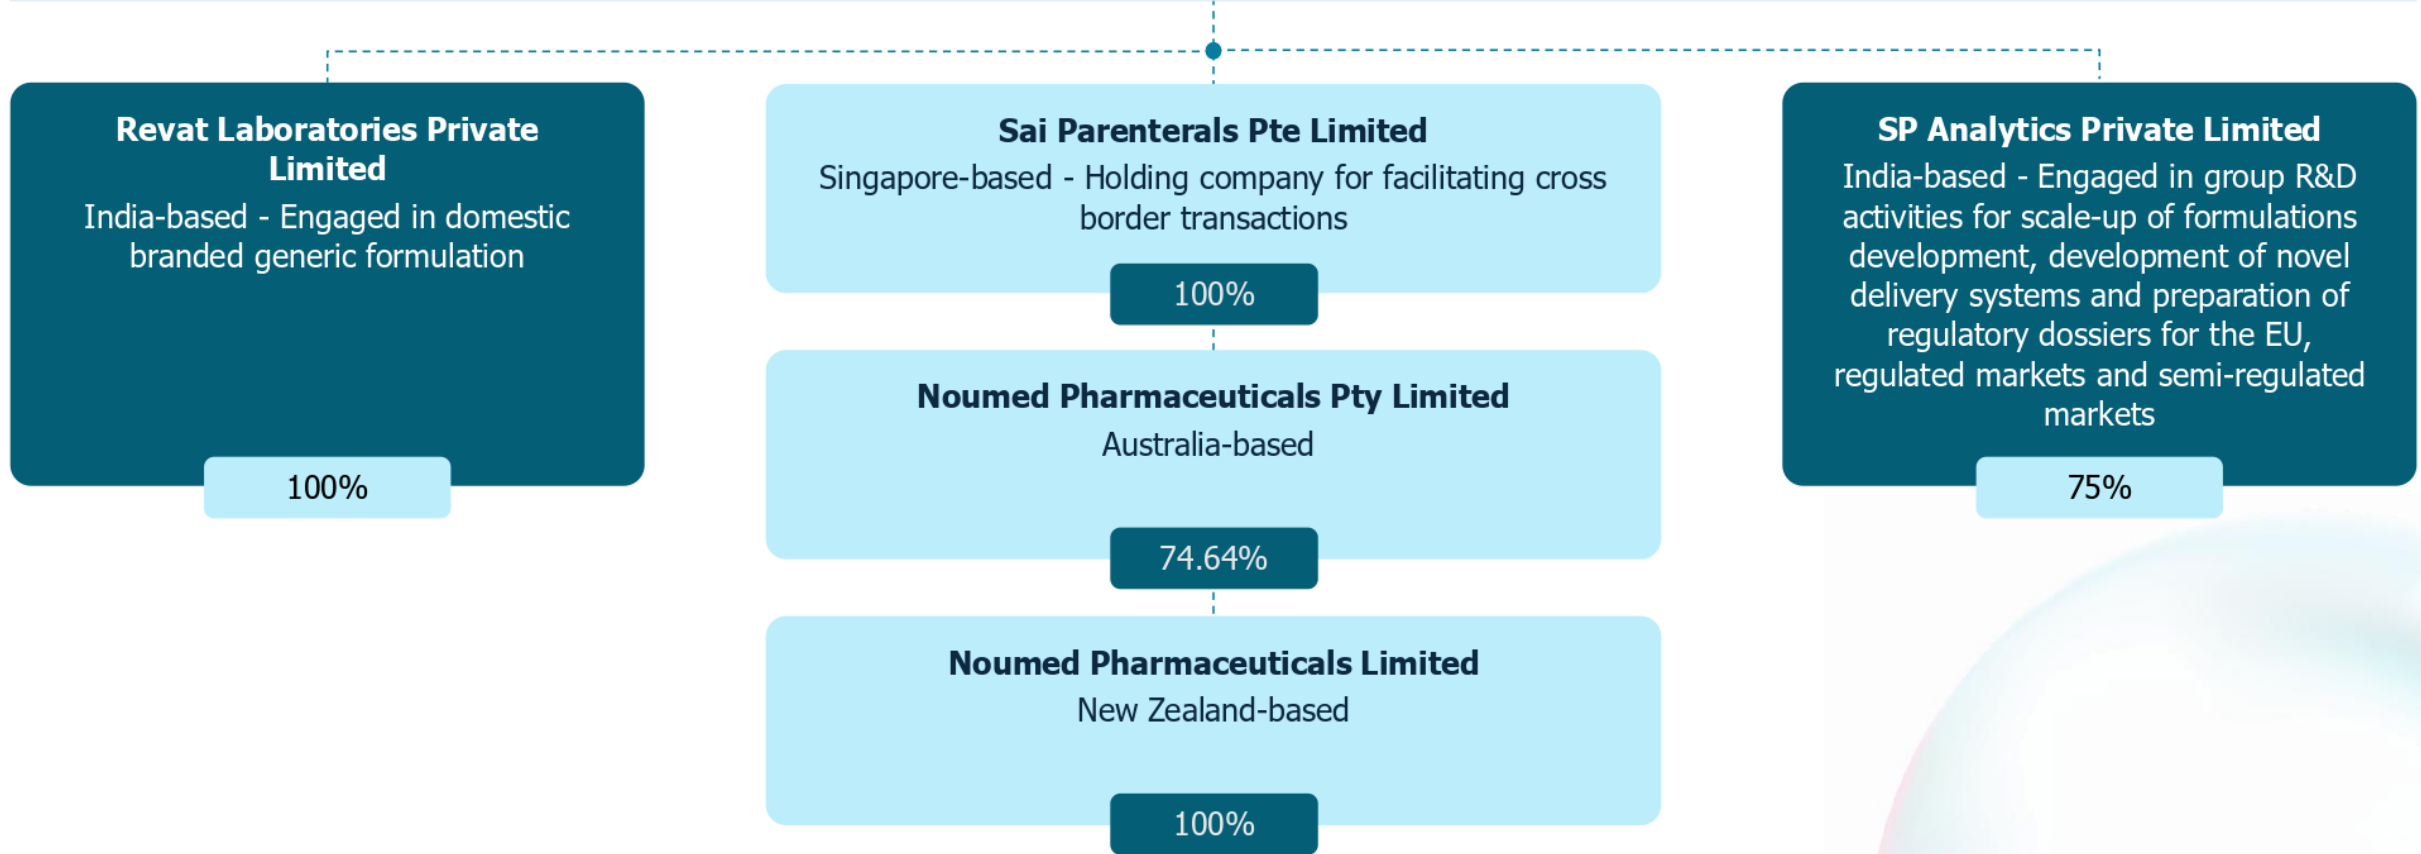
Revat Laboratories Private Limited
India-based - Engaged in domestic branded generic formulation

100%

Sai Parenterals Pte Limited
Singapore-based - Holding company for facilitating cross border transactions

100%

Noumed Pharmaceuticals Pty Limited
Australia-based

74.64%

Noumed Pharmaceuticals Limited
New Zealand-based

100%

SP Analytics Private Limited
India-based - Engaged in group R&D activities for scale-up of formulations development, development of novel delivery systems and preparation of regulatory dossiers for the EU, regulated markets and semi-regulated markets

75%